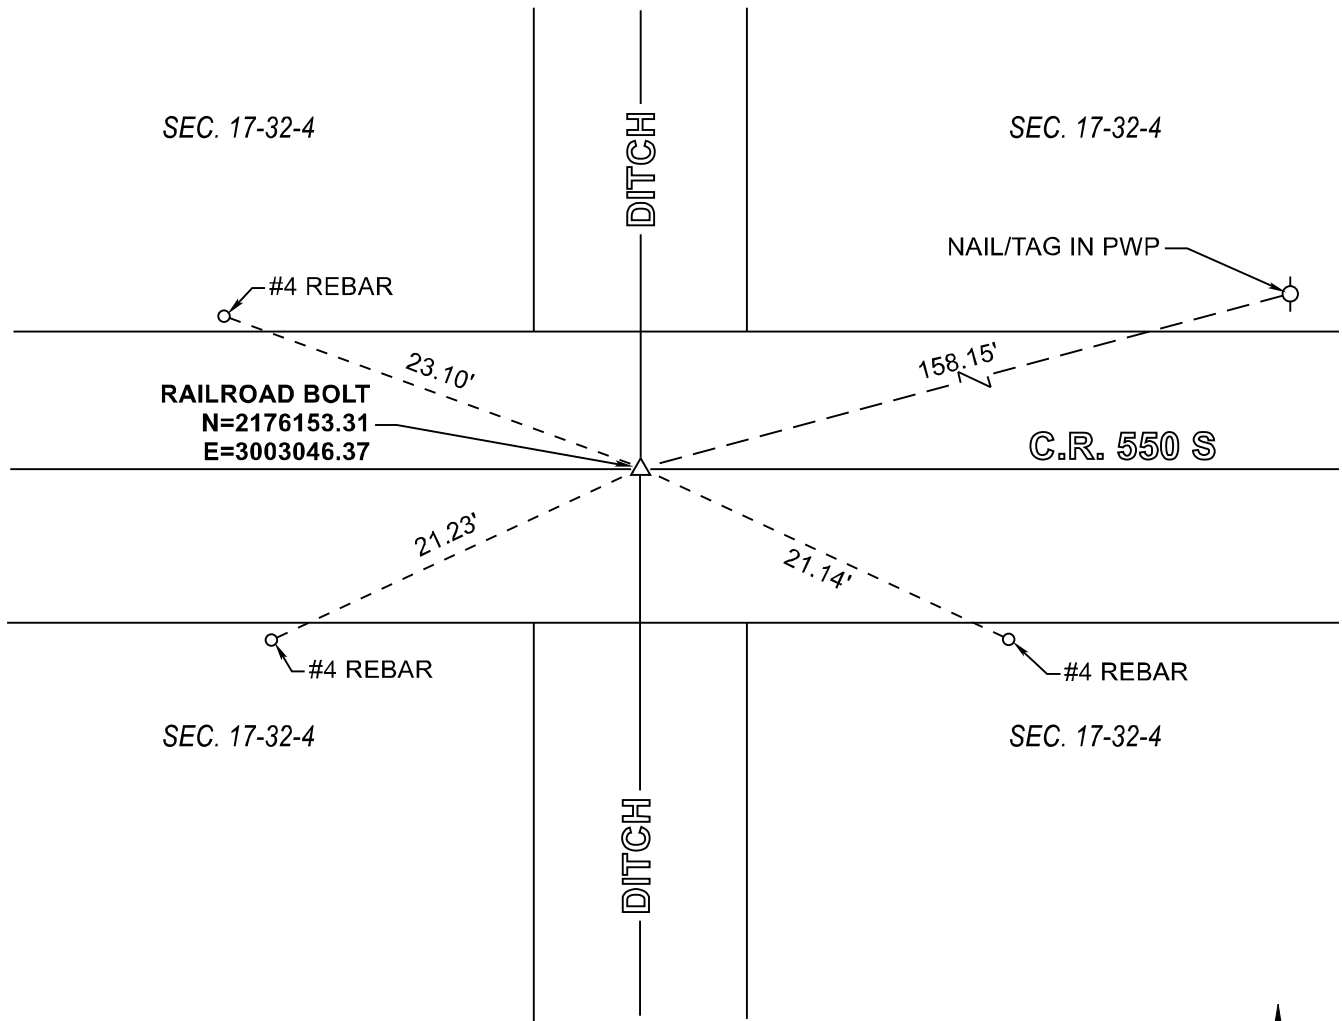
SEC. 17-32-4

DITCH

SEC. 17-32-4

NAIL/TAG IN PWP

#4 REBAR

23.10'

158.15'

RAILROAD BOLT
N=2176153.31
E=3003046.37

C.R. 550 S

21.23'

21.14'

#4 REBAR

#4 REBAR

SEC. 17-32-4

SEC. 17-32-4

DITCH